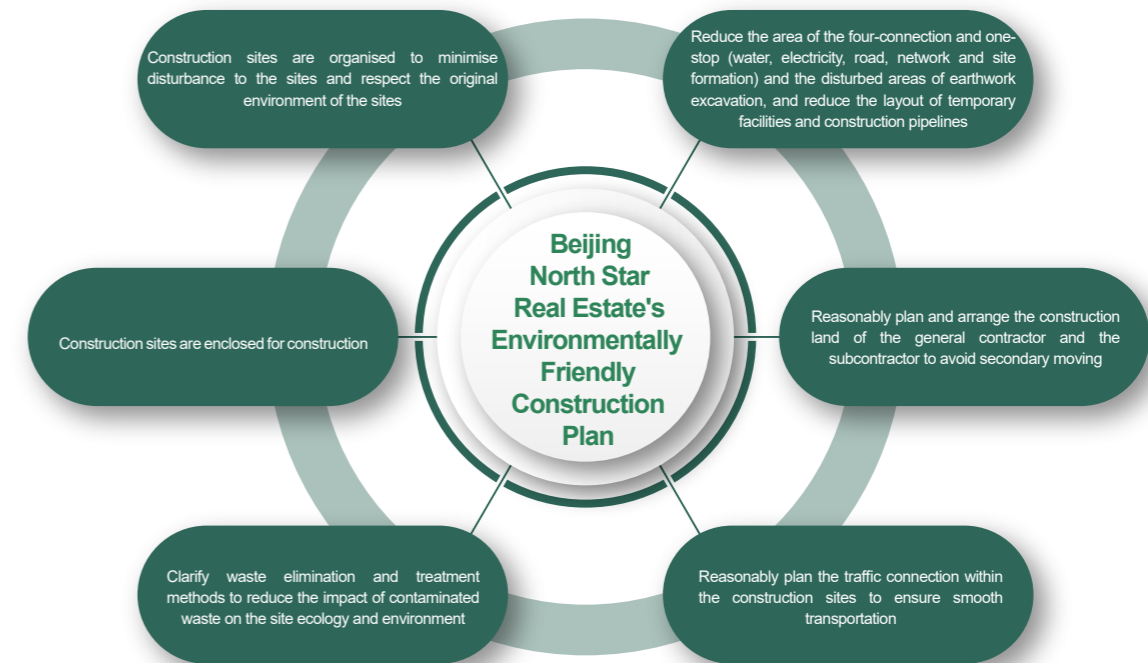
Beijing North Star Real Estate's Environmentally Friendly Construction Plan

Construction sites are organised to minimise disturbance to the sites and respect the original environment of the sites

Reduce the area of the four-connection and one-stop (water, electricity, road, network and site formation) and the disturbed areas of earthwork excavation, and reduce the layout of temporary facilities and construction pipelines

Construction sites are enclosed for construction

Reasonably plan and arrange the construction land of the general contractor and the subcontractor to avoid secondary moving

Clarify waste elimination and treatment methods to reduce the impact of contaminated waste on the site ecology and environment

Reasonably plan the traffic connection within the construction sites to ensure smooth transportation